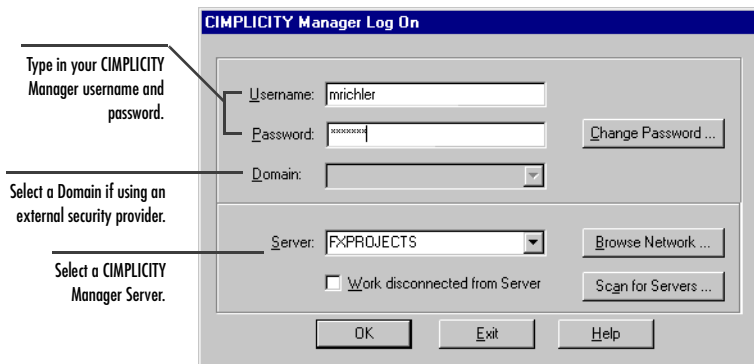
CIMPLICITY Manager Log On

Type in your CIMPLICITY Manager username and password.

Username: mrichler

Password: *******

Change Password ...

Domain:

Select a Domain if using an external security provider.

Select a CIMPLICITY Manager Server.

Server: FXPROJECTS

Browse Network ...

Work disconnected from Server

Scan for Servers ...

OK

Exit

Help